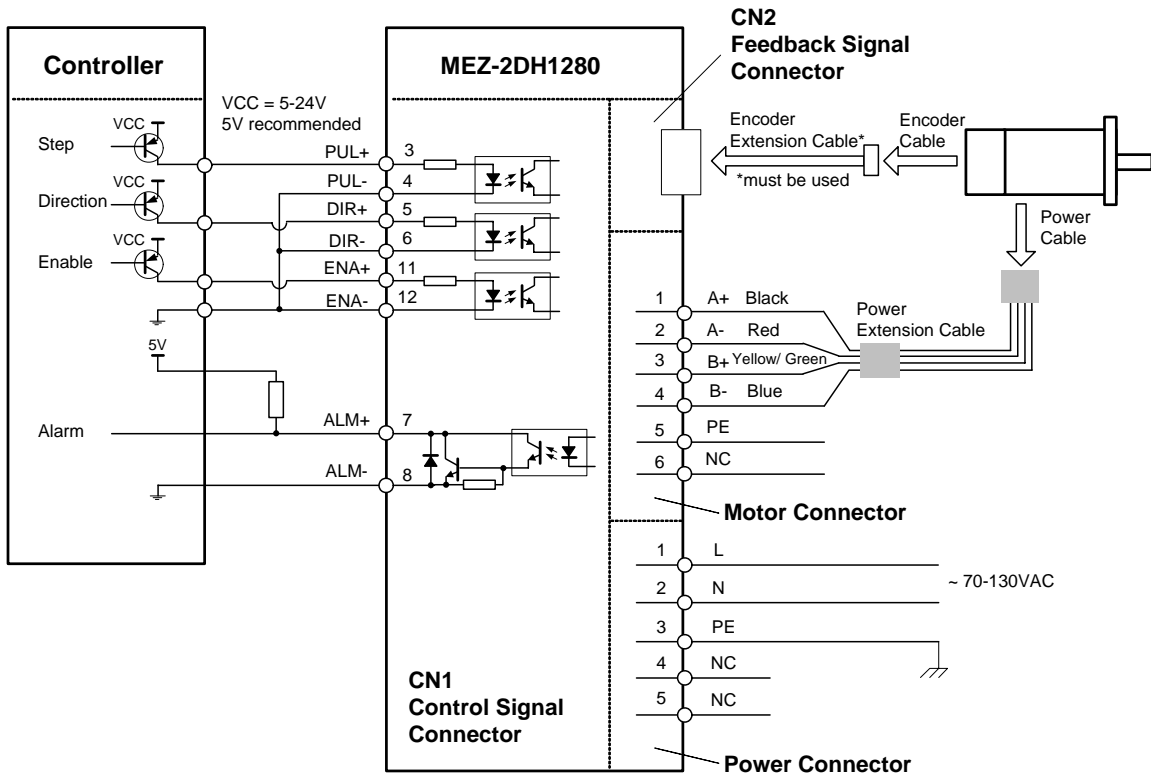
Controller

MEZ-2DH1280

CN2
Feedback Signal
Connector

VCC = 5-24V
5V recommended

VCC
Step

VCC
Direction

VCC
Enable

PUL+ 3
PUL- 4
DIR+ 5
DIR- 6
ENA+ 11
ENA- 12

5V

Alarm

ALM+ 7
ALM- 8

Encoder
Extension Cable*

*must be used

Encoder
Cable

Power
Cable

1 A+ Black
2 A- Red
3 B+ Yellow/ Green
4 B- Blue
5 PE
6 NC

Power
Extension Cable

Motor Connector

1 L
2 N
3 PE
4 NC
5 NC

~ 70-130VAC

CN1
Control Signal
Connector

Power Connector